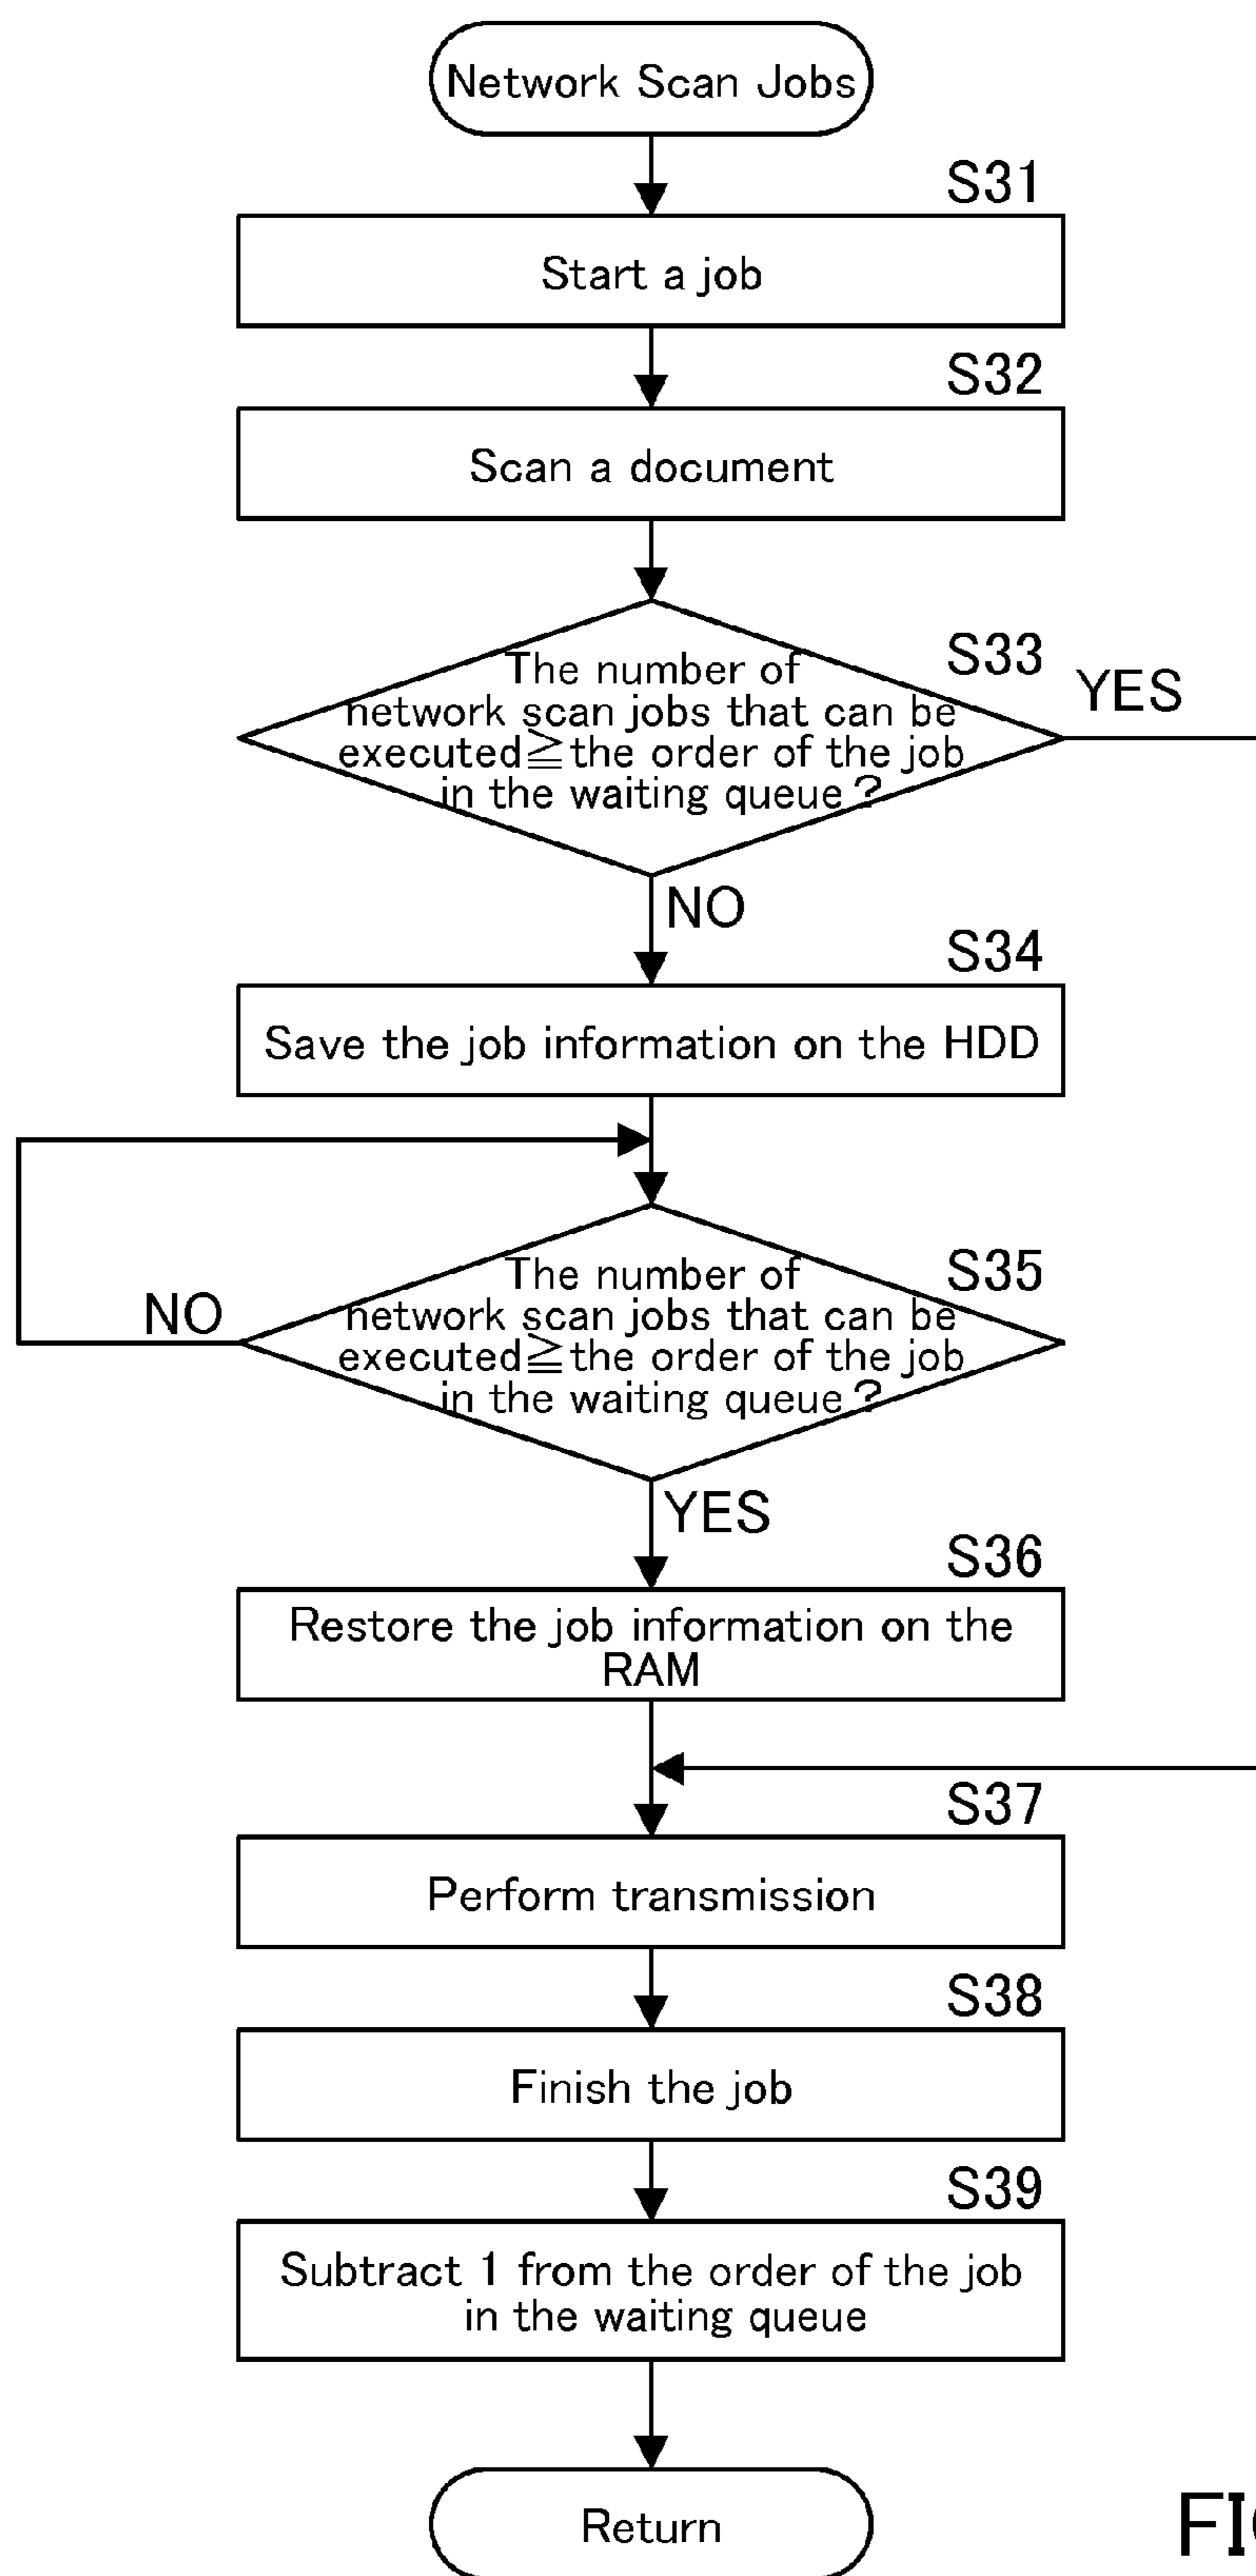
Network Scan Jobs

S31

Start a job

S32

Scan a document

S33

The number of network scan jobs that can be executed$\geqq$the order of the job in the waiting queue?

YES

NO

S34

Save the job information on the HDD

S35

NO

The number of network scan jobs that can be executed$\geqq$the order of the job in the waiting queue?

YES

S36

Restore the job information on the RAM

S37

Perform transmission

S38

Finish the job

S39

Subtract 1 from the order of the job in the waiting queue

Return

FI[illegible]